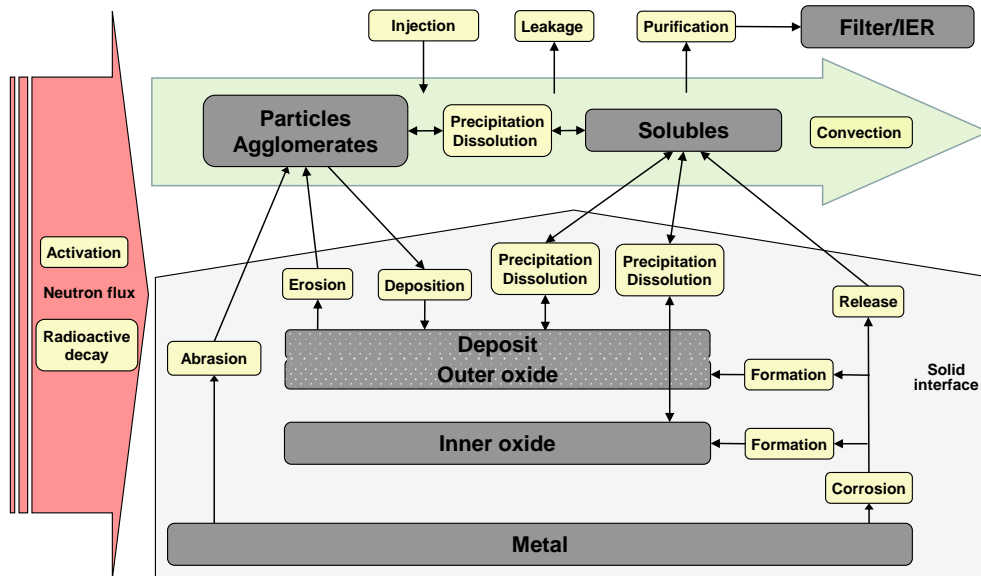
Injection

Leakage

Purification

Filter/IER

Particles Agglomerates

Precipitation Dissolution

Solubles

Convection

Activation

Neutron flux

Radioactive decay

Erosion

Deposition

Precipitation Dissolution

Precipitation Dissolution

Release

Abrasion

Deposit

Outer oxide

Formation

Solid interface

Inner oxide

Formation

Corrosion

Metal